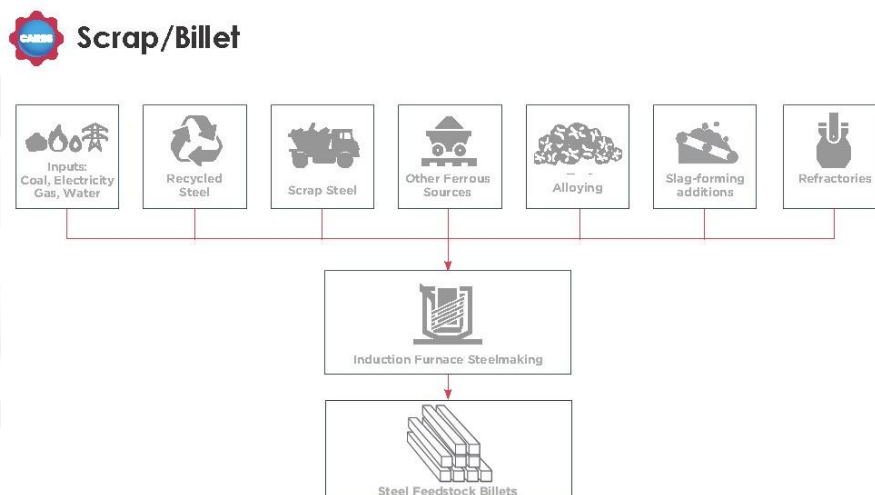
CARES

Scrap/Billet

Inputs: Coal, Electricity Gas, Water

Recycled Steel

Scrap Steel

Other Ferrous Sources

Alloying

Slag-forming additions

Refractories

Induction Furnace Steelmaking

Steel Feedstock Billets